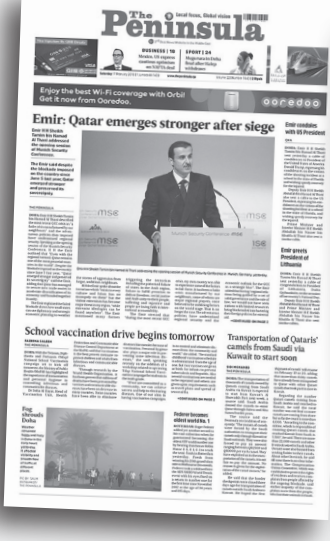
The Peninsula

Local Issue, Global vision

BUSINESS | 18

SPORTS | 28

Enjoy the best Wi-Fi coverage with Orbi! Get it now from Ooredoo.

ooredoo

Emir: Qatar emerges stronger after siege

Emir Al Sheikh Tamim bin Hamad Al Thani addressed the opening session of Munich Security Conference.

Emir condoles with US President

Emir greets President of Lithuania

School vaccination drive begins tomorrow

Transportation of Qataris' camels from Saudi via Kuwait to start soon

Fog shrouds Doha

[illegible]